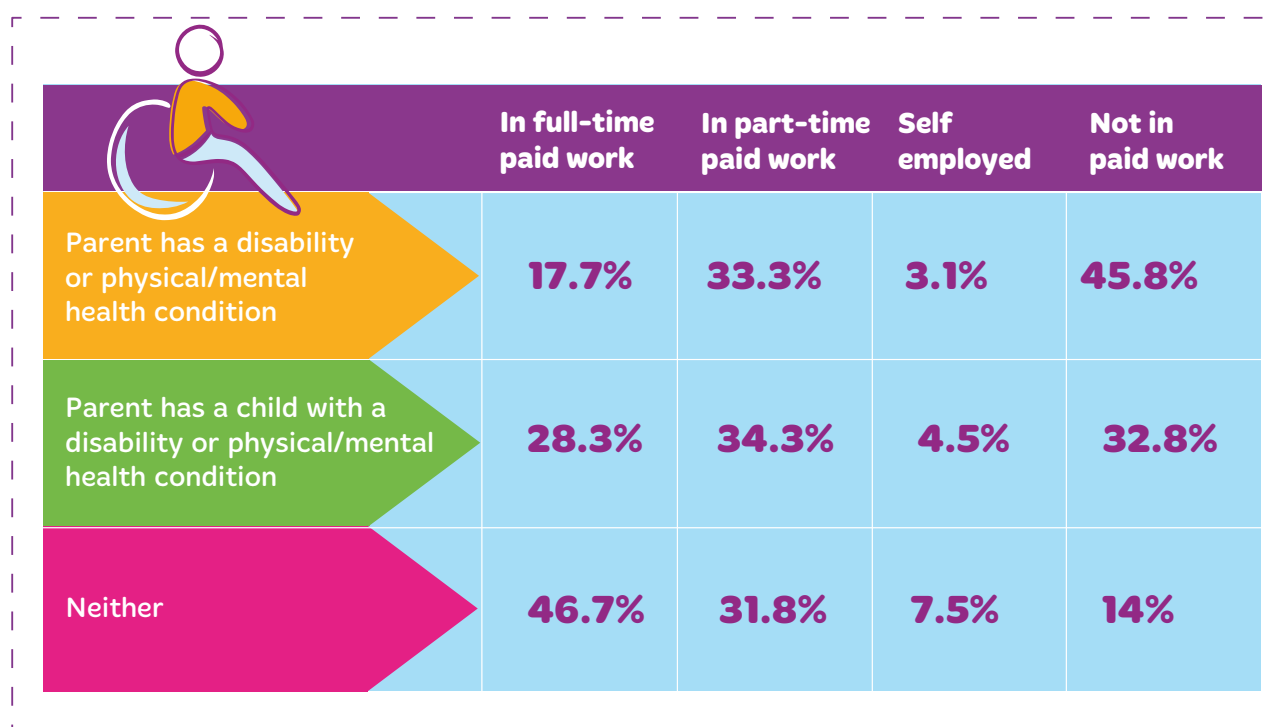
| | In full-time paid work | In part-time paid work | Self employed | Not in paid work |
|---|---|---|---|---|
| Parent has a disability or physical/mental health condition | 17.7% | 33.3% | 3.1% | 45.8% |
| Parent has a child with a disability or physical/mental health condition | 28.3% | 34.3% | 4.5% | 32.8% |
| Neither | 46.7% | 31.8% | 7.5% | 14% |